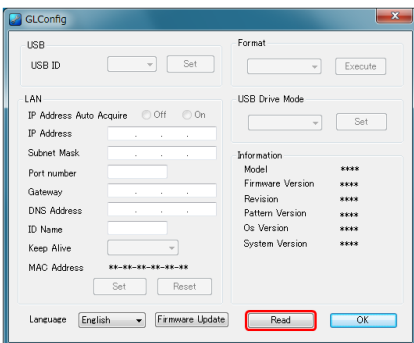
GLConfig

USB

USB ID

Set

LAN

IP Address Auto Acquire

Off

On

IP Address

Subnet Mask

Port number

Gateway

DNS Address

ID Name

Keep Alive

MAC Address

**-**-**-**-**-**

Set

Reset

Format

Execute

USB Drive Mode

Set

Information

| Model | **** |
|---|---|
| Firmware Version | **** |
| Revision | **** |
| Pattern Version | **** |
| Os Version | **** |
| System Version | **** |

Language

English

Firmware Update

Read

OK